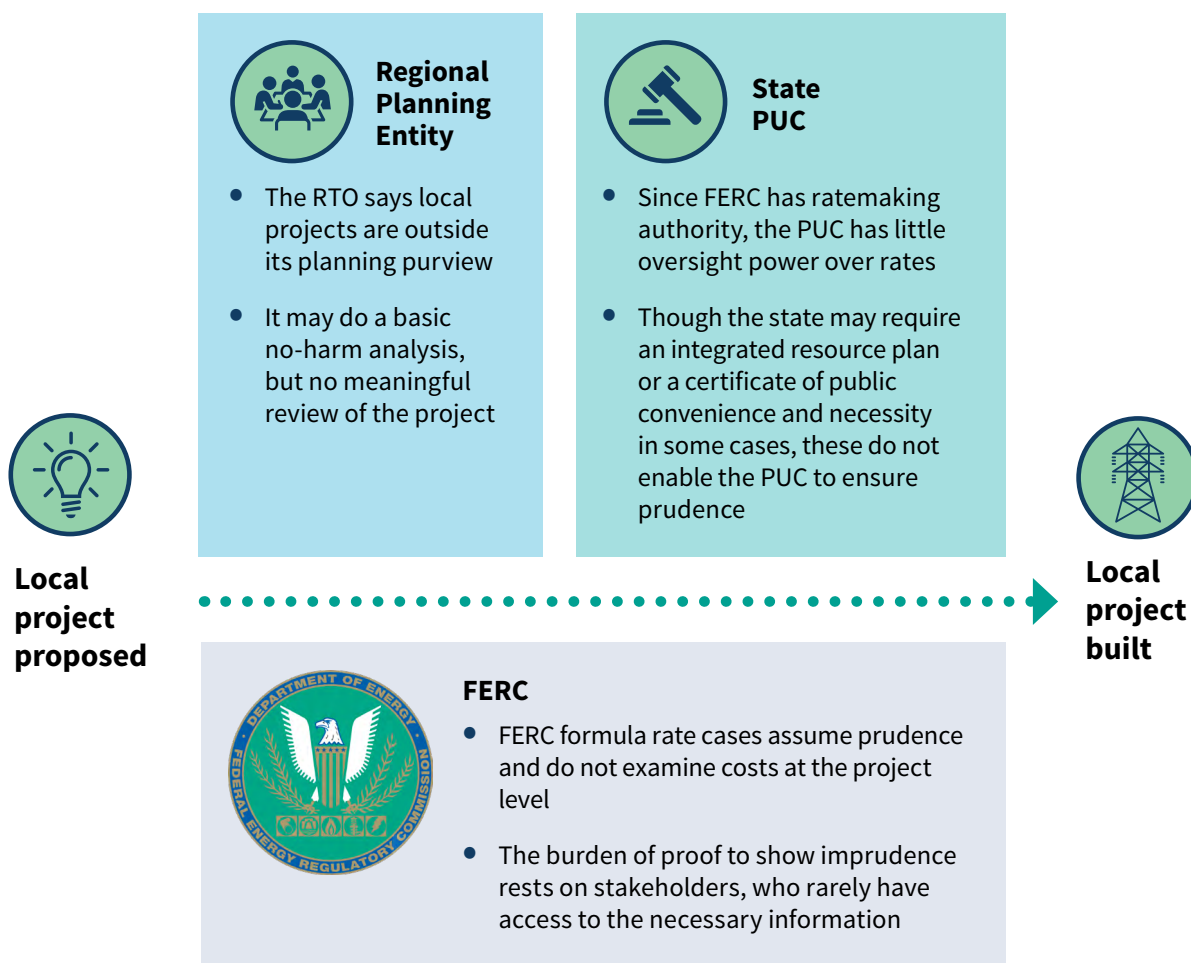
Regional Planning Entity

- The RTO says local projects are outside its planning purview
- It may do a basic no-harm analysis, but no meaningful review of the project

State PUC

- Since FERC has ratemaking authority, the PUC has little oversight power over rates
- Though the state may require an integrated resource plan or a certificate of public convenience and necessity in some cases, these do not enable the PUC to ensure prudence

Local project proposed

Local project built

DEPARTMENT OF ENERGY
FEDERAL ENERGY REGULATORY COMMISSION

FERC

- FERC formula rate cases assume prudence and do not examine costs at the project level
- The burden of proof to show imprudence rests on stakeholders, who rarely have access to the necessary information